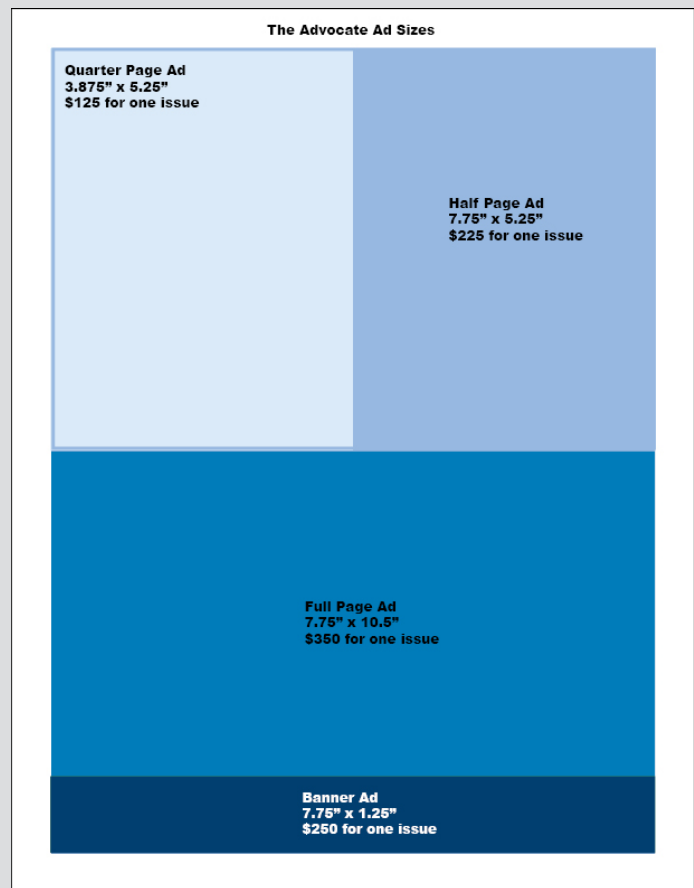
The Advocate Ad Sizes

Quarter Page Ad
3.875" x 5.25"
$125 for one issue

Half Page Ad
7.75" x 5.25"
$225 for one issue

Full Page Ad
7.75" x 10.5"
$350 for one issue

Banner Ad
7.75" x 1.25"
$250 for one issue